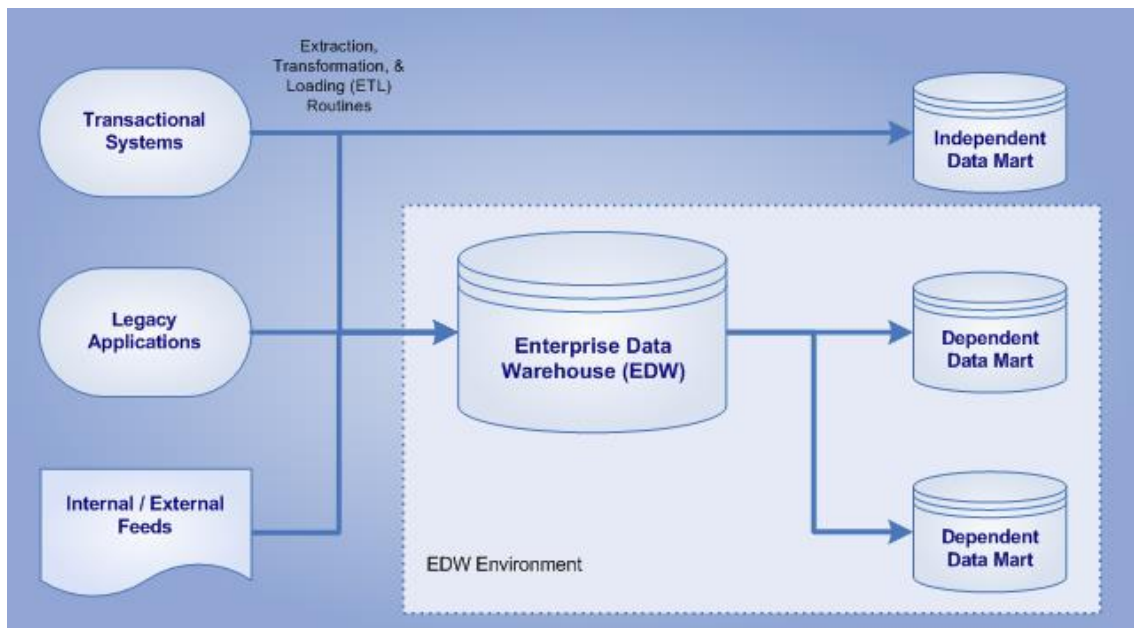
Extraction, Transformation, & Loading (ETL) Routines

Transactional Systems

Independent Data Mart

Legacy Applications

Enterprise Data Warehouse (EDW)

Dependent Data Mart

Internal / External Feeds

Dependent Data Mart

EDW Environment